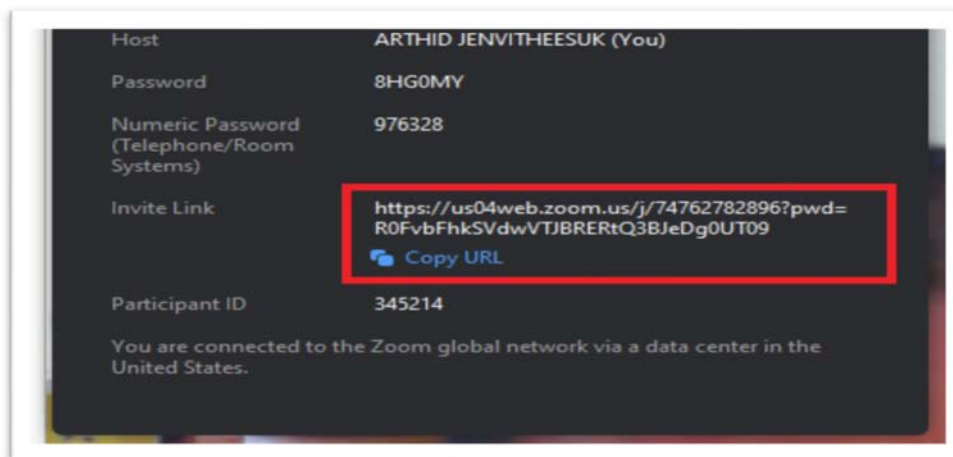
| | |
|---|---|
| Host | ARTHID JENVITHEESUK (You) |
| Password | 8HG0MY |
| Numeric Password (Telephone/Room Systems) | 976328 |
| Invite Link | https://us04web.zoom.us/j/74762782896?pwd=R0FvbFhkSVdwVTJBRERtQ3BJeDg0UT09 Copy URL |
| Participant ID | 345214 |

You are connected to the Zoom global network via a data center in the United States.